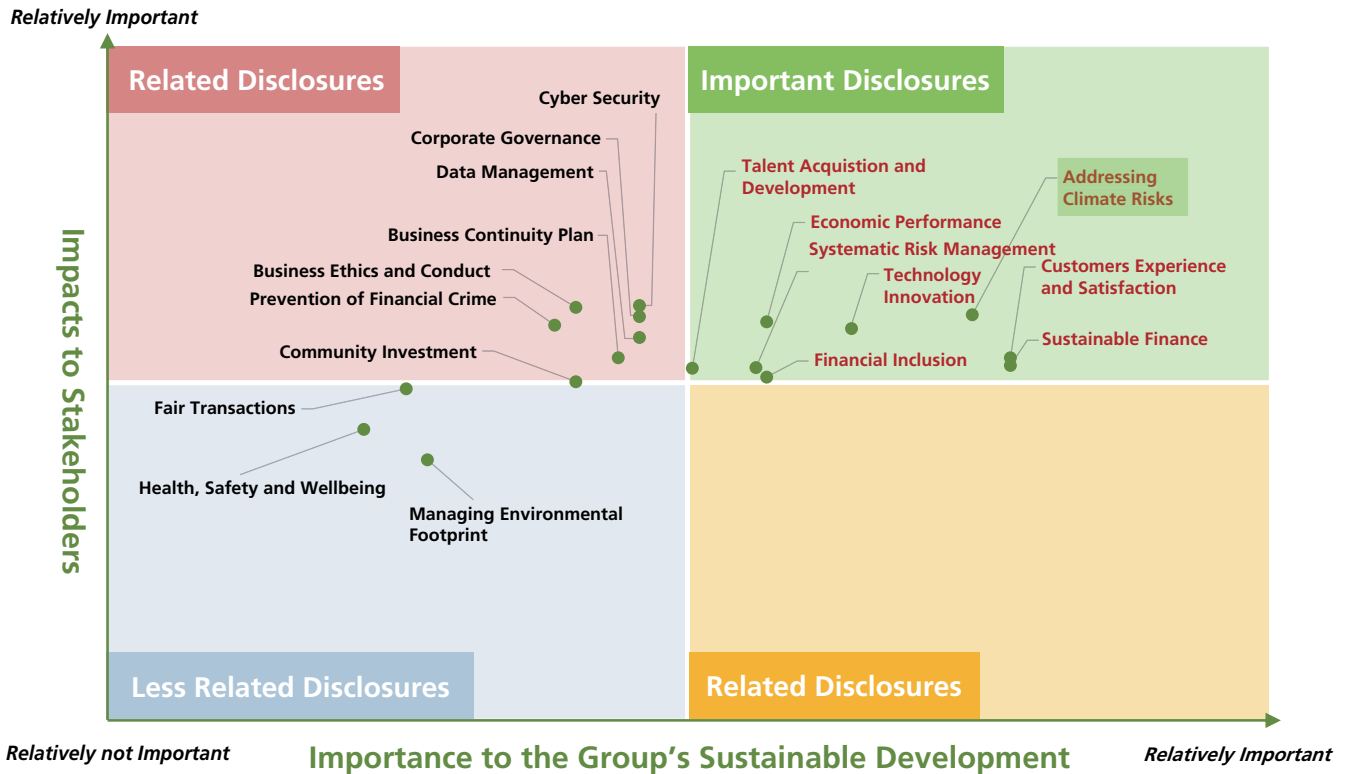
Relatively Important

Impacts to Stakeholders

Related Disclosures

Cyber Security

Corporate Governance

Data Management

Business Continuity Plan

Business Ethics and Conduct

Prevention of Financial Crime

Community Investment

Important Disclosures

Talent Acquistion and Development

Addressing Climate Risks

Economic Performance

Systematic Risk Management

Technology Innovation

Customers Experience and Satisfaction

Sustainable Finance

Financial Inclusion

Fair Transactions

Health, Safety and Wellbeing

Managing Environmental Footprint

Less Related Disclosures

Related Disclosures

Relatively not Important

Importance to the Group's Sustainable Development

Relatively Important